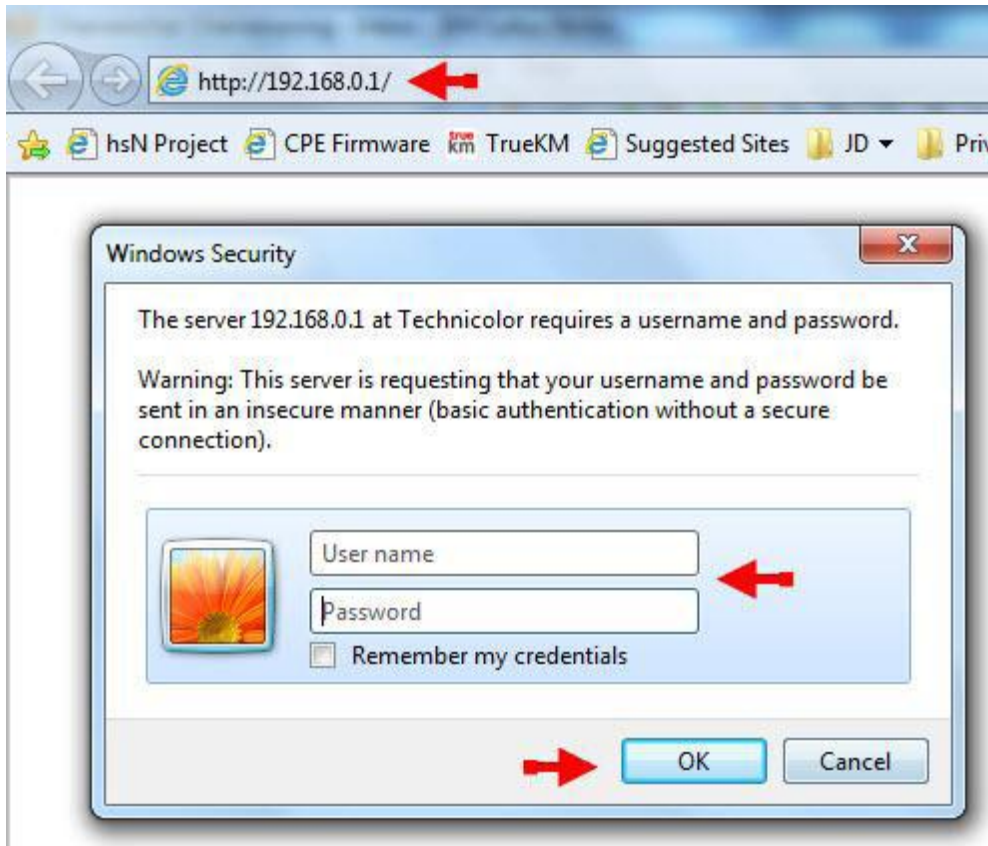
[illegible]

http://192.168.0.1/

hsN Project CPE Firmware true km TrueKM Suggested Sites JD Priv

Windows Security

The server 192.168.0.1 at Technicolor requires a username and password.

Warning: This server is requesting that your username and password be sent in an insecure manner (basic authentication without a secure connection).

User name

Password

Remember my credentials

OK Cancel